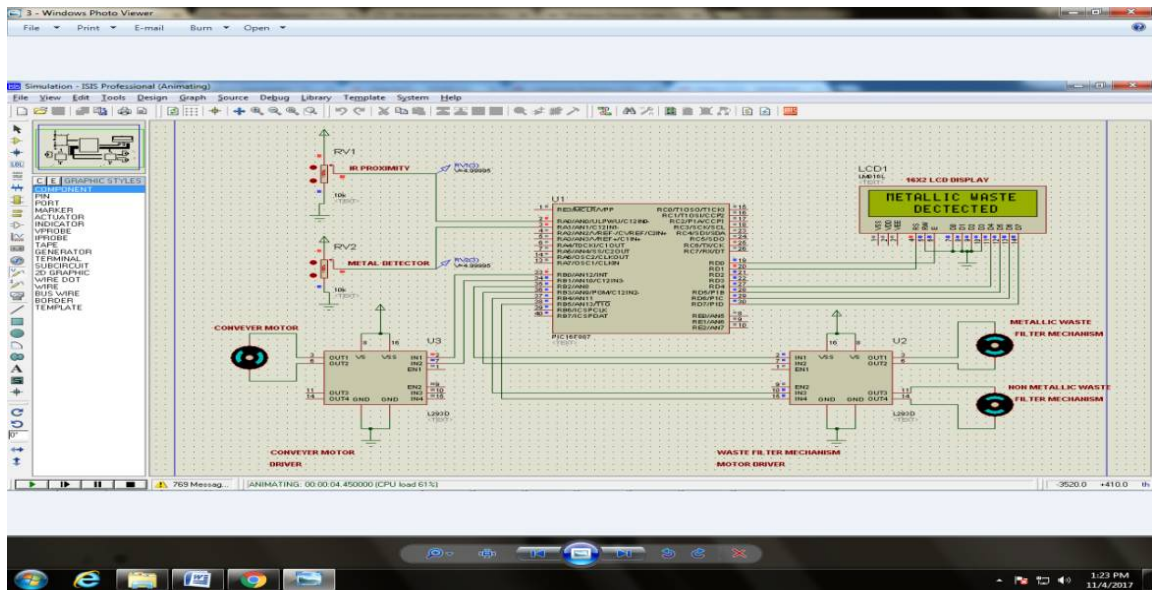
3 - Windows Photo Viewer

File ▾ Print ▾ E-mail Burn ▾ Open ▾

Simulation - ISIS Professional (Animating)

File View Edit Tools Design Graph Source Debug Library Template System Help

C L GRAPHIC STYLES
COMPONENT
PIN
PORT
MARKER
ACTUATOR
INDICATOR
VPROBE
IPROBE
TAPE
GENERATOR
TERMINAL
SUBCIRCUIT
2D GRAPHIC
WIRE DOT
WIRE
BUS WIRE
BORDER
TEMPLATE

RV1
IR PROXIMITY
10k
RV2
METAL DETECTOR
10k

U1
RE3/MCLR/VPP
RA0/AN0/ULPWU/C12IN0-
RA1/AN1/C12IN1-
RA2/AN2/VREF-/CVREF/C2IN+
RA3/AN3/VREF+/C1IN+
RA4/T0CKI/C1OUT
RA5/AN4/SS/C2OUT
RA6/OSC2/CLKOUT
RA7/OSC1/CLKIN
RB0/AN12/INT
RB1/AN10/C12IN3-
RB2/AN8
RB3/AN9/PGM/C12IN2-
RB4/AN11
RB5/AN13/T1G
RB6/ICSPCLK
RB7/ICSPDAT
RC0/T1OSO/T1CKI
RC1/T1OSI/CCP2
RC2/P1A/CCP1
RC3/SCK/SCL
RC4/SDI/SDA
RC5/SDO
RC6/TX/CK
RC7/RX/DT
RD0
RD1
RD2
RD3
RD4
RD5/P1B
RD6/P1C
RD7/P1D
RE0/AN5
RE1/AN6
RE2/AN7
PIC16F887

LCD1
LM016L
16X2 LCD DISPLAY
METALLIC WASTE
DECTECTED

CONVEYER MOTOR
U3
OUT1 OUT2 VS VSS IN1 IN2 EN1 OUT3 OUT4 GND GND EN2 IN3 IN4
L293D
CONVEYER MOTOR
DRIVER

U2
IN1 IN2 EN1 VSS VS OUT1 OUT2 EN2 IN3 IN4 GND GND OUT3 OUT4
L293D
WASTE FILTER MECHANISM
MOTOR DRIVER

METALLIC WASTE
FILTER MECHANISM
NON METALLIC WASTE
FILTER MECHANISM

769 Messag... ANIMATING: 00:00:04.450000 (CPU load 61%) -3520.0 +410.0 th

1:23 PM
11/4/2017